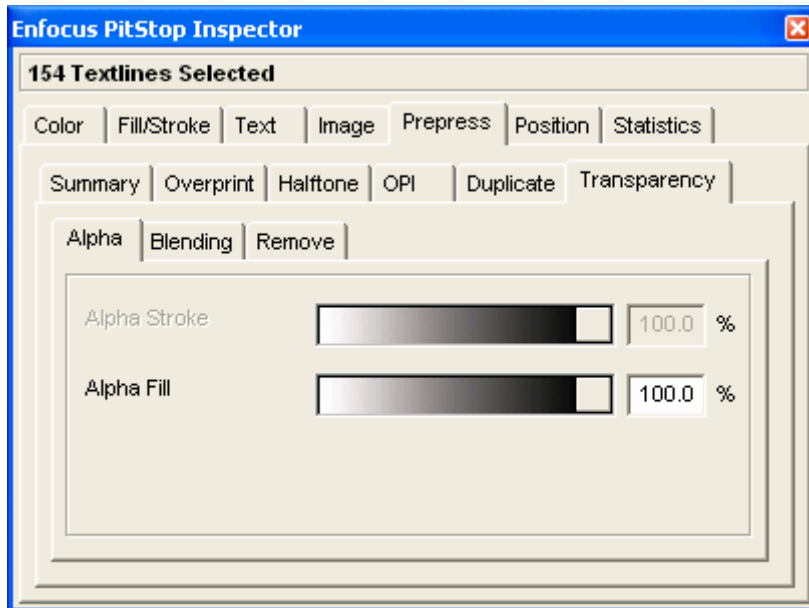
Enfocus PitStop Inspector

154 Textlines Selected

Color | Fill/Stroke | Text | Image | Prepress | Position | Statistics

Summary | Overprint | Halftone | OPI | Duplicate | Transparency

Alpha | Blending | Remove

Alpha Stroke 100.0 %

Alpha Fill 100.0 %